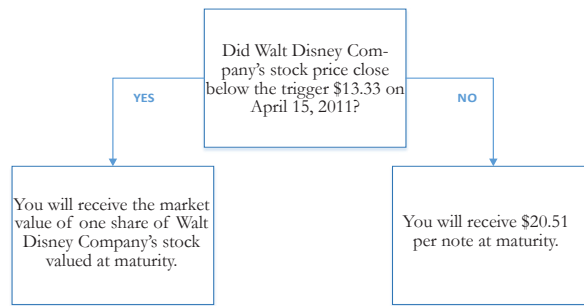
Did Walt Disney Company's stock price close below the trigger \$13.33 on April 15, 2011?

YES

NO

You will receive the market value of one share of Walt Disney Company's stock valued at maturity.

You will receive \$20.51 per note at maturity.